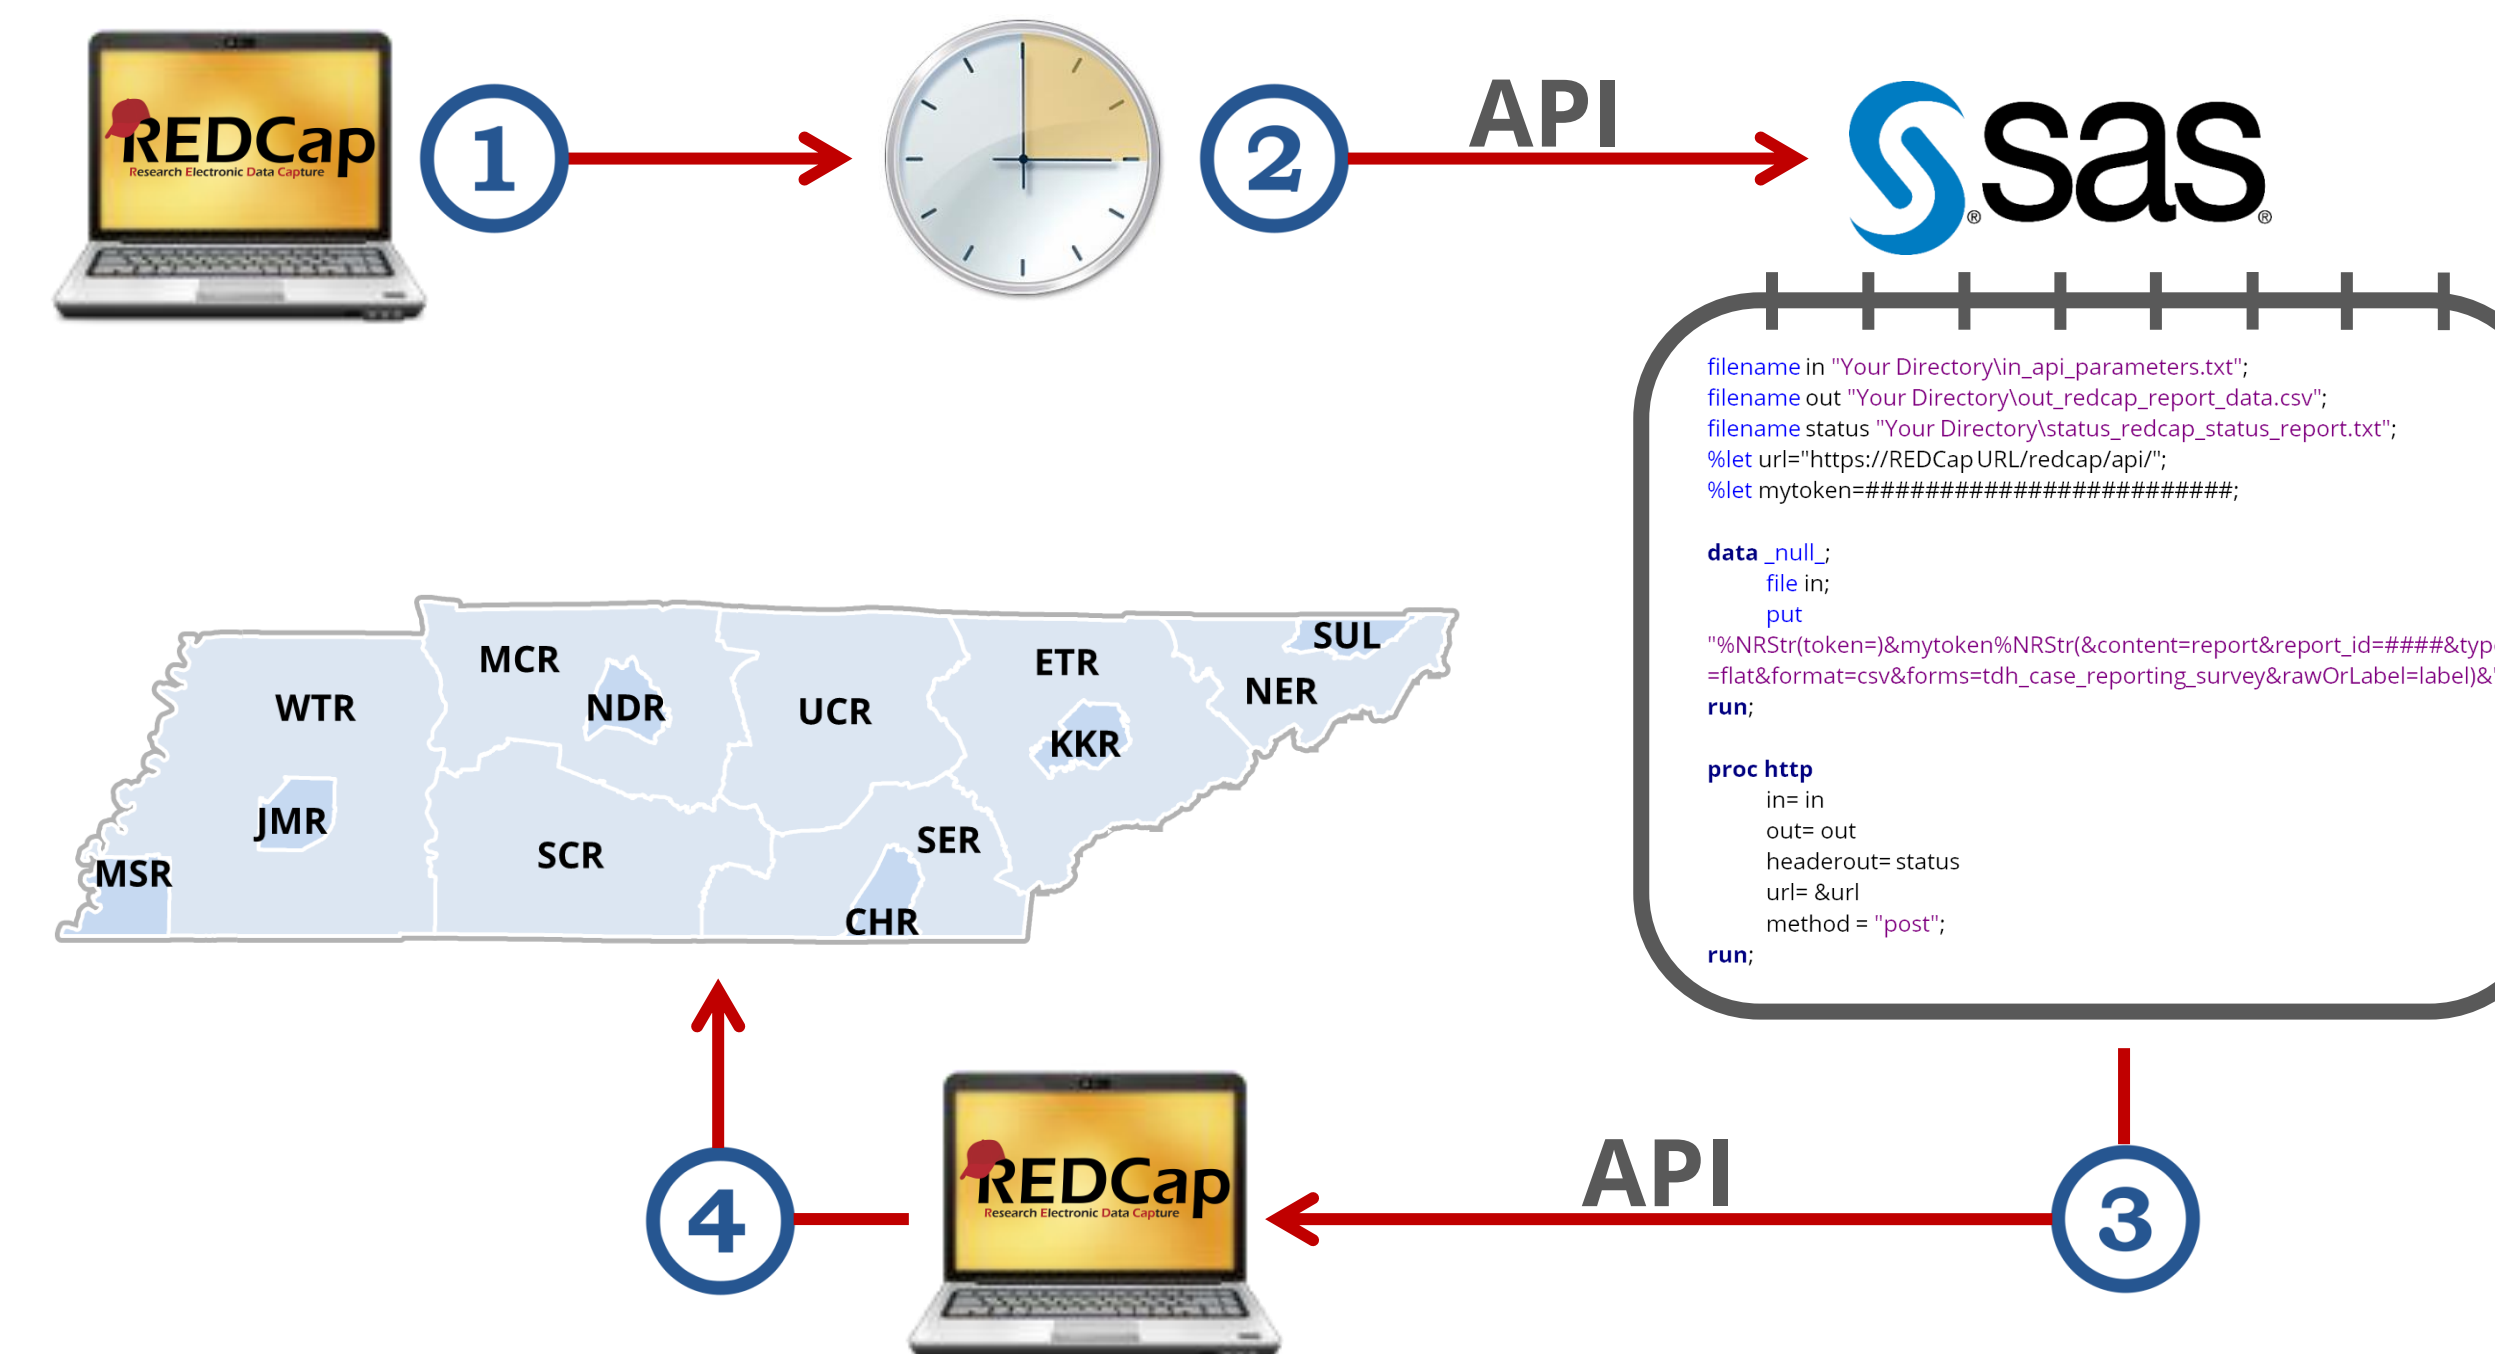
REDCap
Research Electronic Data Capture

1

2

API

sas®

filename in "Your Directory\in_api_parameters.txt";
filename out "Your Directory\out_redcap_report_data.csv";
filename status "Your Directory\status_redcap_status_report.txt";
%let url="https://REDCap URL/redcap/api/";
%let mytoken=########################;

data _null_;
file in;
put
"%NRStr(token=)&mytoken%NRStr(&content=report&report_id=####&typ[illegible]
=flat&format=csv&forms=tdh_case_reporting_survey&rawOrLabel=label)&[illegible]
run;

proc http
in= in
out= out
headerout= status
url= &url
method = "post";
run;

MCR
WTR
NDR
UCR
ETR
SUL
NER
KKR
JMR
MSR
SCR
SER
CHR

REDCap
Research Electronic Data Capture

4

API

3